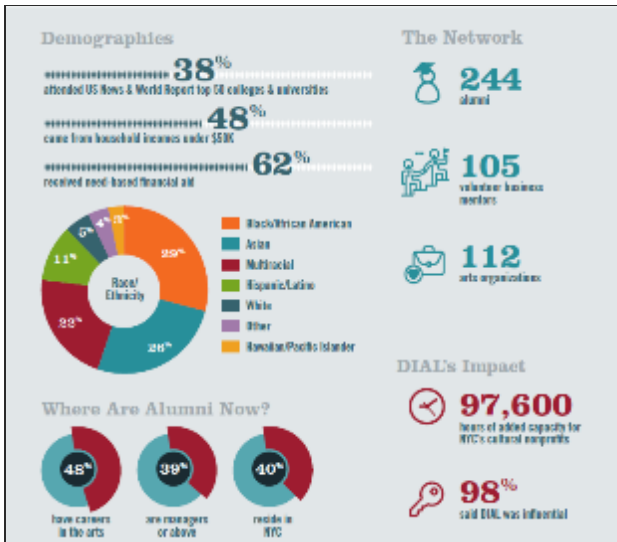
Demographics

38%
attended US News & World Report top 50 colleges & universities

48%
came from household incomes under $50K

62%
received need-based financial aid

Race/ Ethnicity

29%
26%
22%
11%
5%
4%
3%

Black/African American
Asian
Multiracial
Hispanic/Latino
White
Other
Hawaiian/Pacific Islander

Where Are Alumni Now?

48%
have careers in the arts

39%
are managers or above

40%
reside in NYC

The Network

244
alumni

105
volunteer business mentors

112
arts organizations

DIAL's Impact

97,600
hours of added capacity for NYC's cultural nonprofits

98%
said DIAL was influential